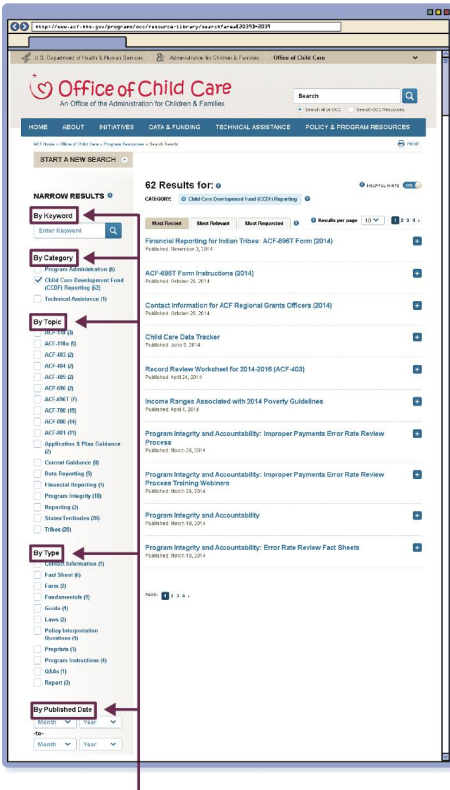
http://www.acf.hhs.gov/programs/occ/resource-library/search#and%20319=2039

U.S. Department of Health & Human Services | Administration for Children & Families | Office of Child Care

Office of Child Care
An Office of the Administration for Children & Families

Search
Search all of OCC | Search OCC Resources

HOME | ABOUT | INITIATIVES | DATA & FUNDING | TECHNICAL ASSISTANCE | POLICY & PROGRAM RESOURCES

ACF Home » Office of Child Care » Program Resources » Search Results

PRINT

START A NEW SEARCH

NARROW RESULTS

By Keyword
Enter Keyword

By Category
Program Administration (6)
Child Care Development Fund (CCDF) Reporting (62)
Technical Assistance (1)

By Topic
ACF-118 (3)
ACF-118a (5)
ACF-403 (2)
ACF-404 (2)
ACF-405 (2)
ACF-696 (2)
ACF-696T (7)
ACF-700 (15)
ACF-800 (14)
ACF-801 (11)
Application & Plan Guidance (2)
Current Guidance (8)
Data Reporting (5)
Financial Reporting (1)
Program Integrity (10)
Reporting (3)
States/Territories (26)
Tribes (26)

By Type
Contact Information (1)
Fact Sheet (6)
Form (2)
Fundamentals (1)
Guide (1)
Laws (2)
Policy Interpretation Questions (1)
Preprints (1)
Program Instructions (4)
Q&As (1)
Report (3)

By Published Date
Month | Year
-to-
Month | Year

62 Results for:
HELPFUL HINTS ON
CATEGORY: Child Care Development Fund (CCDF) Reporting

Most Recent | Most Relevant | Most Requested | Results per page 10 | 1 2 3 4 »

Financial Reporting for Indian Tribes: ACF-696T Form (2014)
Published: November 3, 2014

ACF-696T Form Instructions (2014)
Published: October 29, 2014

Contact Information for ACF Regional Grants Officers (2014)
Published: October 29, 2014

Child Care Data Tracker
Published: June 5, 2014

Record Review Worksheet for 2014-2016 (ACF-403)
Published: April 24, 2014

Income Ranges Associated with 2014 Poverty Guidelines
Published: April 4, 2014

Program Integrity and Accountability: Improper Payments Error Rate Review Process
Published: March 20, 2014

Program Integrity and Accountability: Improper Payments Error Rate Review Process Training Webinars
Published: March 20, 2014

Program Integrity and Accountability
Published: March 19, 2014

Program Integrity and Accountability: Error Rate Review Fact Sheets
Published: March 19, 2014

PAGE: 1 2 3 4 »